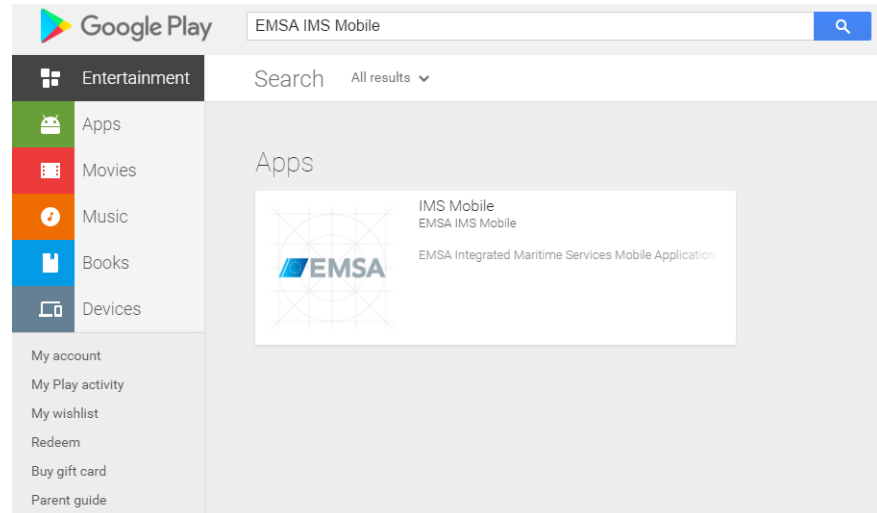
Google Play

EMSA IMS Mobile

Entertainment

Apps

Movies

Music

Books

Devices

My account

My Play activity

My wishlist

Redeem

Buy gift card

Parent guide

Search

All results

Apps

EMSA

IMS Mobile

EMSA IMS Mobile

EMSA Integrated Maritime Services Mobile Application